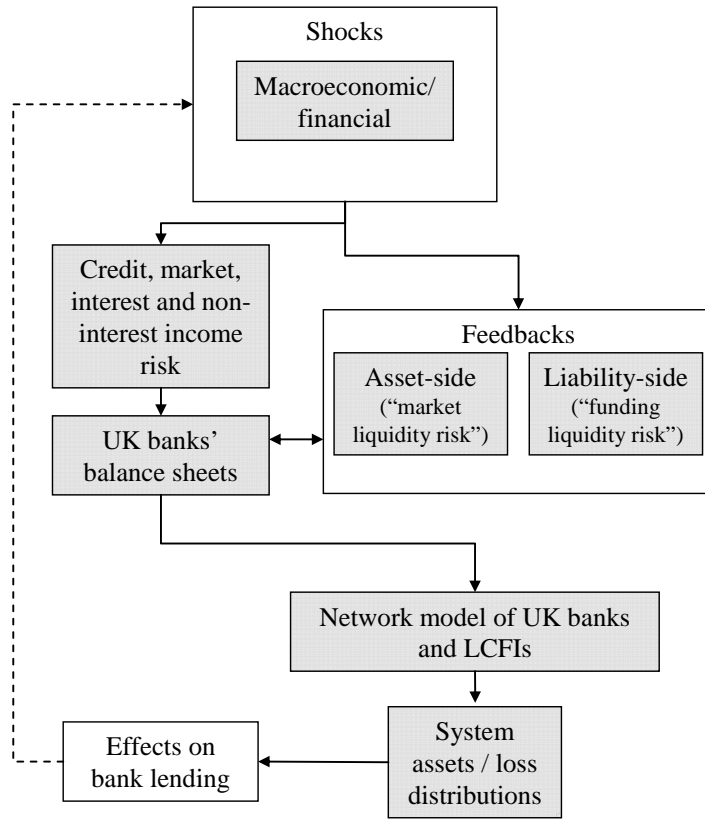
Shocks

Macroeconomic/ financial

Credit, market, interest and non-interest income risk

Feedbacks

Asset-side ("market liquidity risk")

Liability-side ("funding liquidity risk")

UK banks' balance sheets

Network model of UK banks and LCFIs

Effects on bank lending

System assets / loss distributions